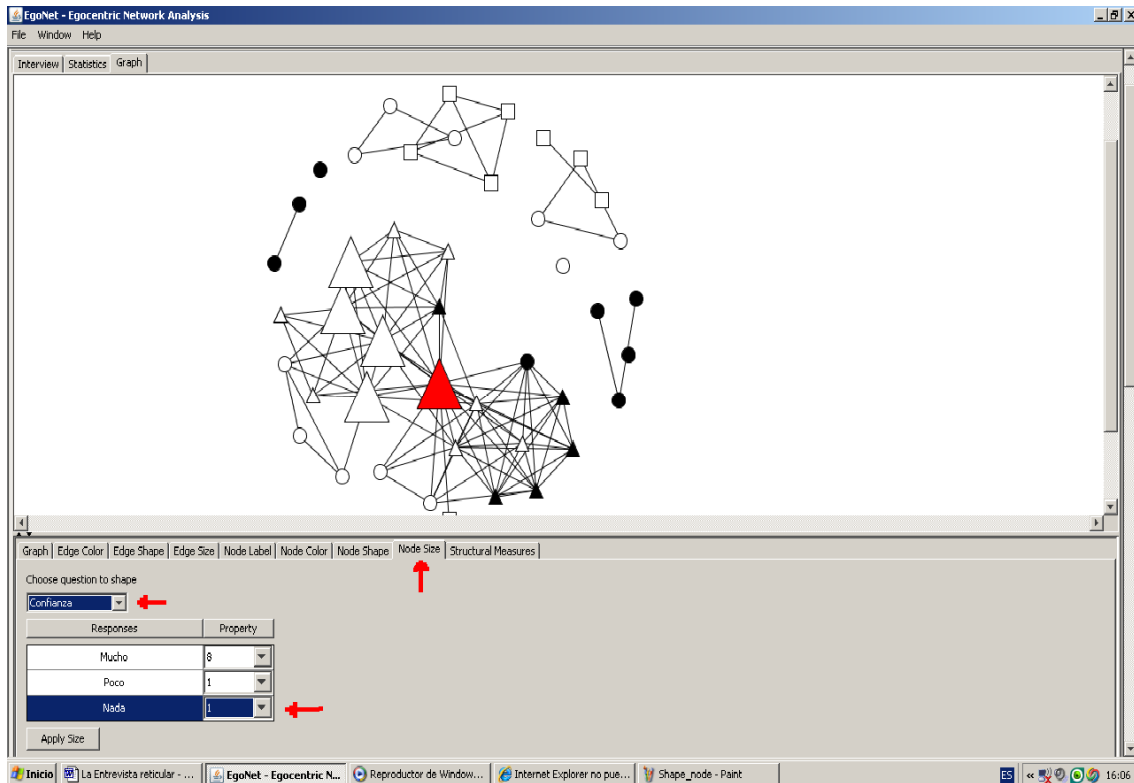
EgoNet - Egocentric Network Analysis

File Window Help

Interview | Statistics | Graph

Graph | Edge Color | Edge Shape | Edge Size | Node Label | Node Color | Node Shape | Node Size | Structural Measures

Choose question to shape

Confianza

| Responses | Property |
|---|---|
| Mucho | 8 |
| Poco | 1 |
| Nada | 1 |

Apply Size

Inicio | La Entrevista reticular - ... | EgoNet - Egocentric N... | Reproductor de Window... | Internet Explorer no pue... | Shape_node - Paint

ES 16:06